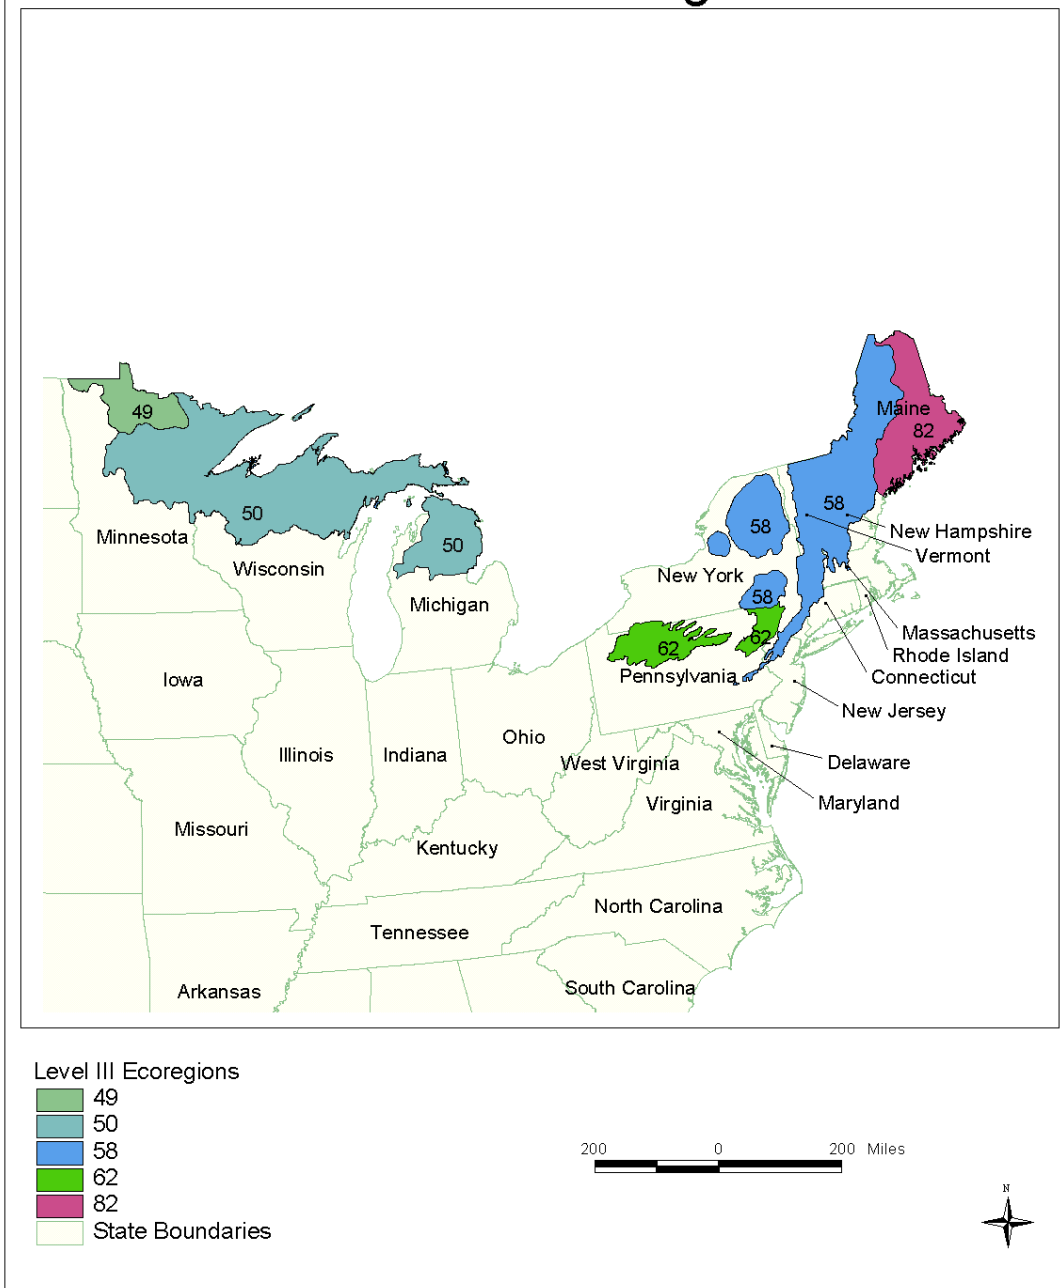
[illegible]

49

50

Minnesota

Wisconsin

50

Michigan

Maine

82

58

58

New Hampshire

Vermont

New York

58

62

62

Massachusetts

Rhode Island

Pennsylvania

Connecticut

New Jersey

Iowa

Illinois

Indiana

Ohio

West Virginia

Delaware

Virginia

Maryland

Missouri

Kentucky

North Carolina

Tennessee

Arkansas

South Carolina

Level III Ecoregions
49
50
58
62
82
State Boundaries

200 0 200 Miles

N